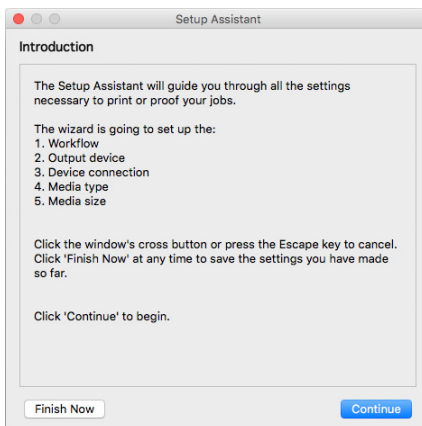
Setup Assistant

Introduction

The Setup Assistant will guide you through all the settings necessary to print or proof your jobs.

The wizard is going to set up the:
1. Workflow
2. Output device
3. Device connection
4. Media type
5. Media size

Click the window's cross button or press the Escape key to cancel. Click 'Finish Now' at any time to save the settings you have made so far.

Click 'Continue' to begin.

Finish Now

Continue